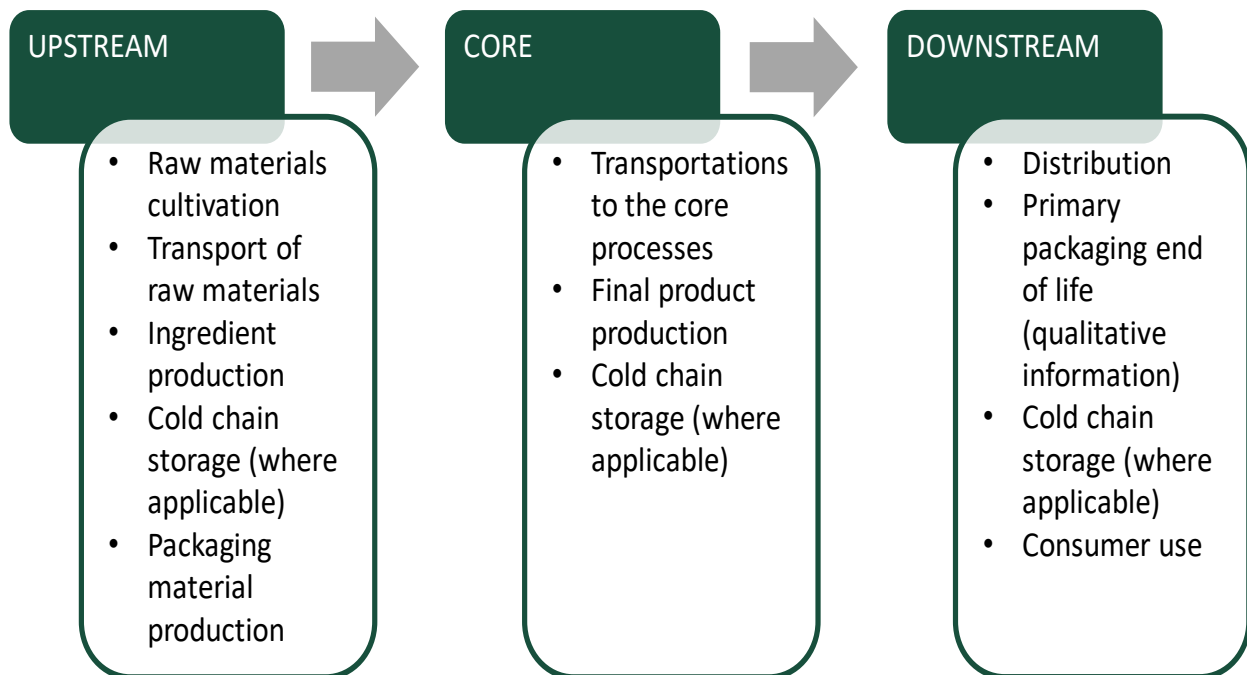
UPSTREAM

- Raw materials cultivation
- Transport of raw materials
- Ingredient production
- Cold chain storage (where applicable)
- Packaging material production

CORE

- Transportations to the core processes
- Final product production
- Cold chain storage (where applicable)

DOWNSTREAM

- Distribution
- Primary packaging end of life (qualitative information)
- Cold chain storage (where applicable)
- Consumer use